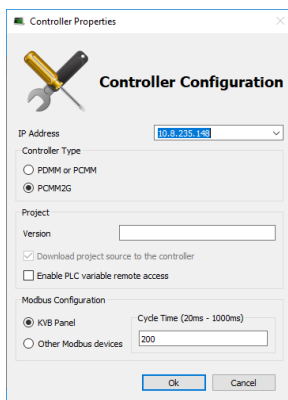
Controller Properties

Controller Configuration

IP Address 10.8.235.148

Controller Type

PDMM or PCMM

PCMM2G

Project

Version

Download project source to the controller

Enable PLC variable remote access

Modbus Configuration

KVB Panel

Other Modbus devices

Cycle Time (20ms - 1000ms)

200

Ok

Cancel